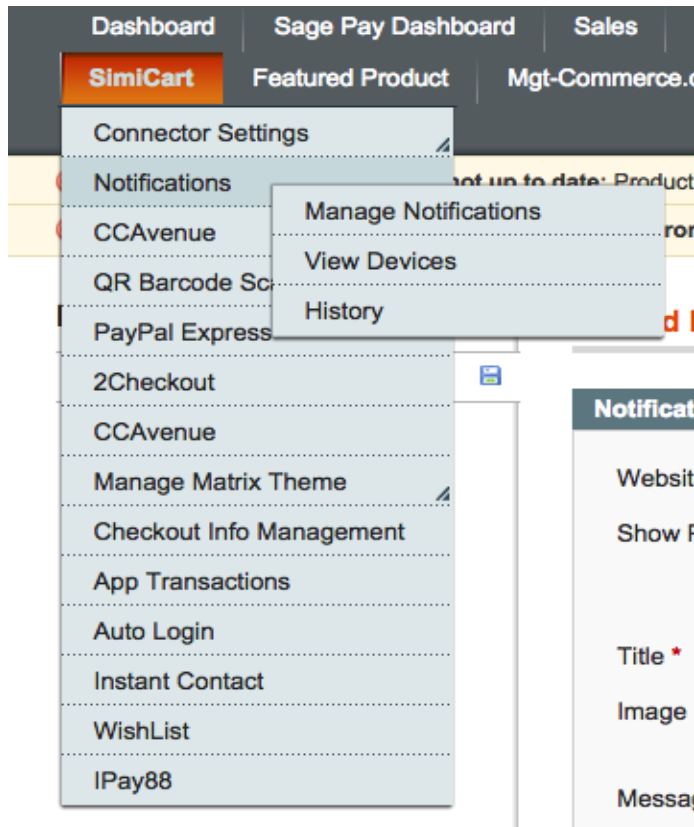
Dashboard | Sage Pay Dashboard | Sales
SimiCart | Featured Product | Mgt-Commerce.c

Connector Settings
Notifications
CCAvenue
QR Barcode Sc
PayPal Express
2Checkout
CCAvenue
Manage Matrix Theme
Checkout Info Management
App Transactions
Auto Login
Instant Contact
WishList
IPay88

Manage Notifications
View Devices
History

not up to date: Product
ror

d I

Notificat

Websit
Show F
Title *
Image
Messag